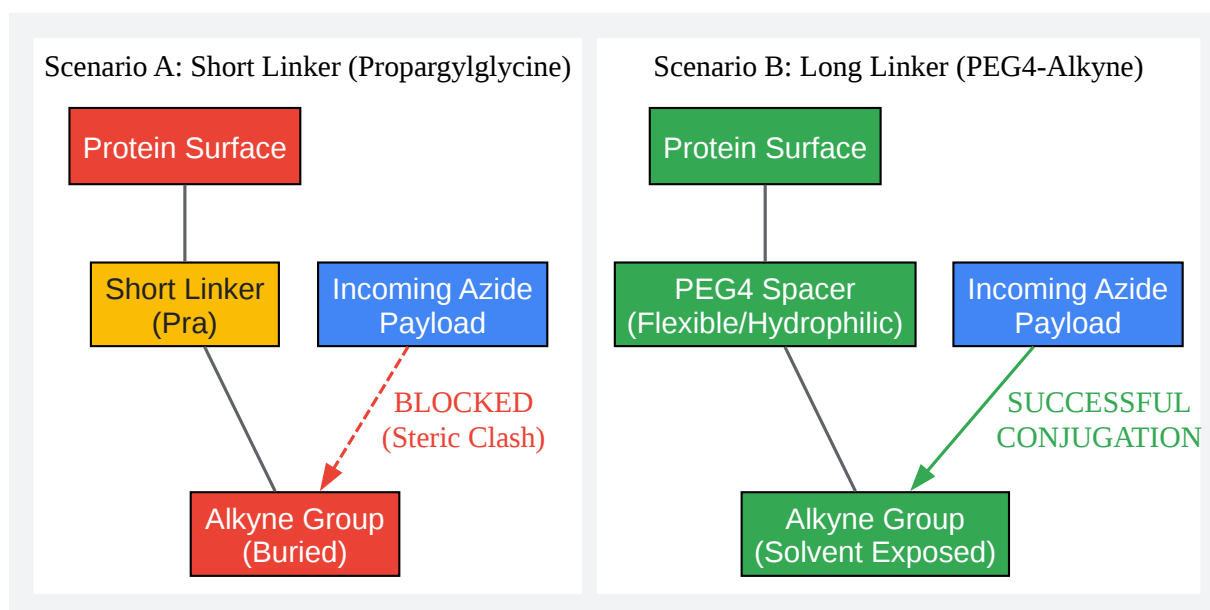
Scenario A: Short Linker (Propargylglycine)

Protein Surface

Short Linker (Pra)

Incoming Azide Payload

BLOCKED (Steric Clash)

Alkyne Group (Buried)

Scenario B: Long Linker (PEG4-Alkyne)

Protein Surface

PEG4 Spacer (Flexible/Hydrophilic)

Incoming Azide Payload

SUCCESSFUL CONJUGATION

Alkyne Group (Solvent Exposed)